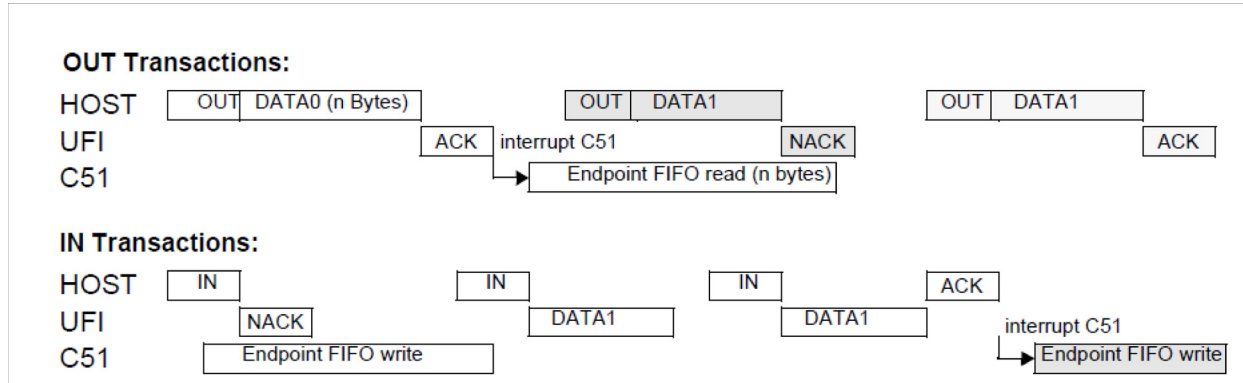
OUT Transactions:

HOST OUT DATA0 (n Bytes) OUT DATA1 OUT DATA1

UFI ACK interrupt C51 NACK ACK

C51 Endpoint FIFO read (n bytes)

IN Transactions:

HOST IN IN IN ACK

UFI NACK DATA1 DATA1 interrupt C51

C51 Endpoint FIFO write Endpoint FIFO write